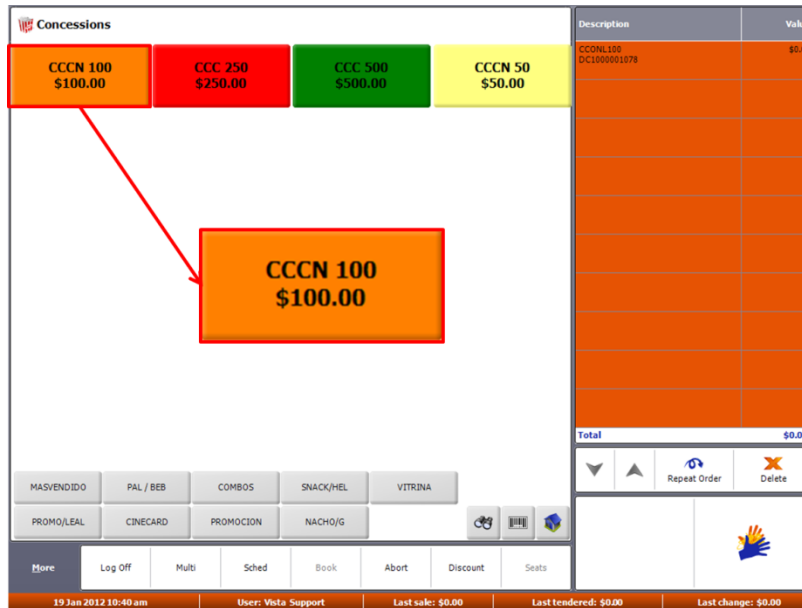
Concessions

CCCN 100
$100.00

CCC 250
$250.00

CCC 500
$500.00

CCCN 50
$50.00

CCCN 100
$100.00

| Description | Valu |
|---|---|
| CCONL100 DC1000001078 | $0. |
| Total | $0.0 |

Repeat Order

Delete

MASVENDIDO
PAL / BEB
COMBOS
SNACK/HEL
VITRINA
PROMO/LEAL
CINECARD
PROMOCION
NACHO/G

More
Log Off
Multi
Sched
Book
Abort
Discount
Seats

19 Jan 2012 10:40 am
User: Vista Support
Last sale: $0.00
Last tendered: $0.00
Last change: $0.00